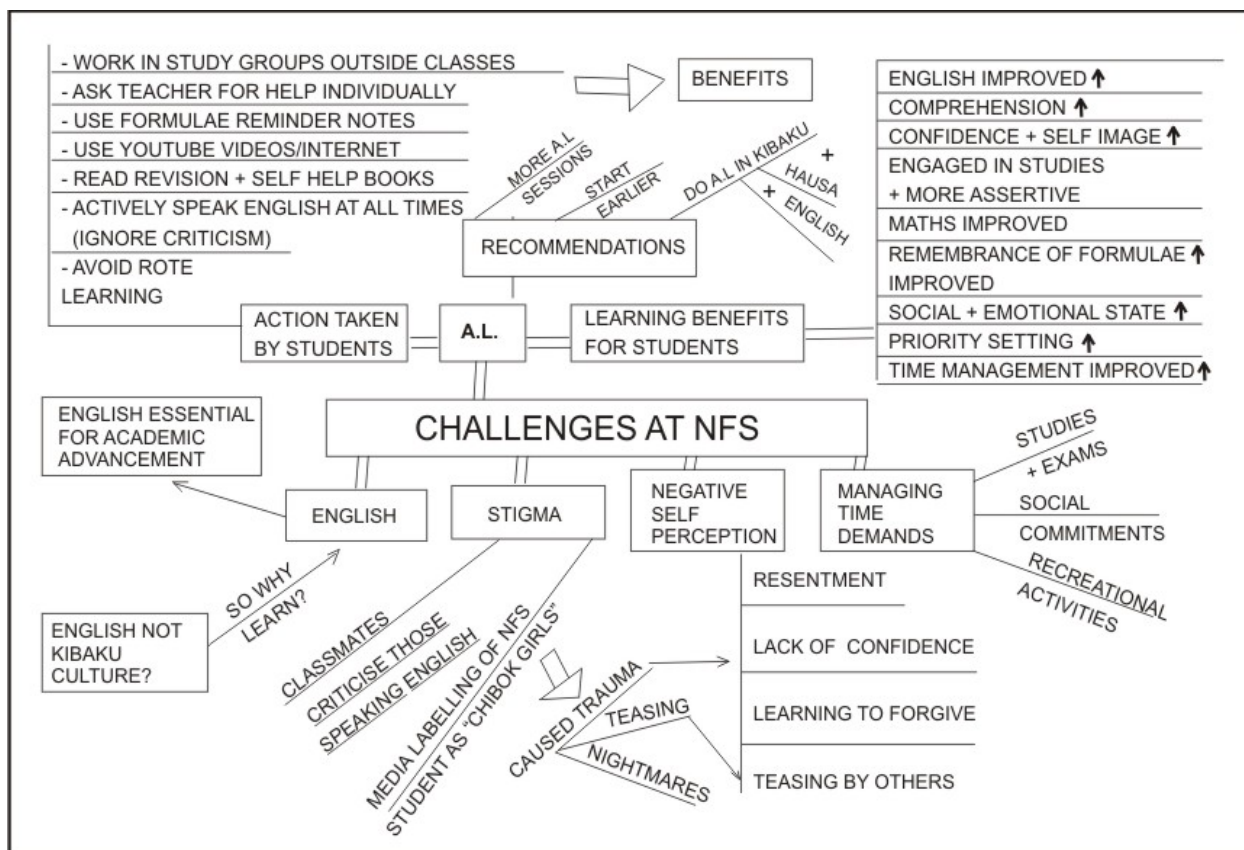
- WORK IN STUDY GROUPS OUTSIDE CLASSES
- ASK TEACHER FOR HELP INDIVIDUALLY
- USE FORMULAE REMINDER NOTES
- USE YOUTUBE VIDEOS/INTERNET
- READ REVISION + SELF HELP BOOKS
- ACTIVELY SPEAK ENGLISH AT ALL TIMES (IGNORE CRITICISM)
- AVOID ROTE LEARNING

BENEFITS

ENGLISH IMPROVED ↑
COMPREHENSION ↑
CONFIDENCE + SELF IMAGE ↑
ENGAGED IN STUDIES + MORE ASSERTIVE
MATHS IMPROVED
REMEMBRANCE OF FORMULAE ↑ IMPROVED
SOCIAL + EMOTIONAL STATE ↑
PRIORITY SETTING ↑
TIME MANAGEMENT IMPROVED ↑

MORE A.L SESSIONS
START EARLIER
DO A.L IN KIBAKU
+ HAUSA
+ ENGLISH

RECOMMENDATIONS

ACTION TAKEN BY STUDENTS
A.L.
LEARNING BENEFITS FOR STUDENTS

ENGLISH ESSENTIAL FOR ACADEMIC ADVANCEMENT

CHALLENGES AT NFS

ENGLISH
STIGMA
NEGATIVE SELF PERCEPTION
MANAGING TIME DEMANDS

STUDIES + EXAMS
SOCIAL COMMITMENTS
RECREATIONAL ACTIVITIES

SO WHY LEARN?
ENGLISH NOT KIBAKU CULTURE?

CLASSMATES
CRITICISE THOSE
SPEAKING ENGLISH

MEDIA LABELLING OF NFS STUDENT AS "CHIBOK GIRLS"

CAUSED TRAUMA
TEASING
NIGHTMARES

RESENTMENT
LACK OF CONFIDENCE
LEARNING TO FORGIVE
TEASING BY OTHERS